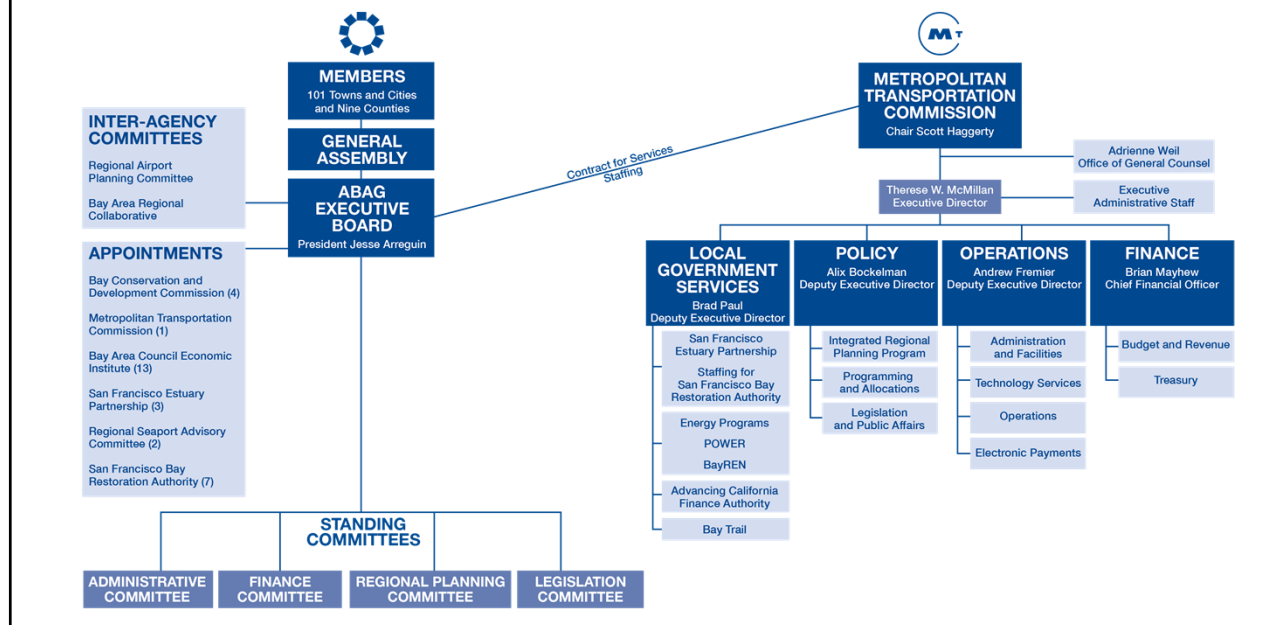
MEMBERS
101 Towns and Cities and Nine Counties

GENERAL ASSEMBLY

ABAG EXECUTIVE BOARD
President Jesse Arreguin

INTER-AGENCY COMMITTEES
Regional Airport Planning Committee
Bay Area Regional Collaborative

APPOINTMENTS
Bay Conservation and Development Commission (4)
Metropolitan Transportation Commission (1)
Bay Area Council Economic Institute (13)
San Francisco Estuary Partnership (3)
Regional Seaport Advisory Committee (2)
San Francisco Bay Restoration Authority (7)

STANDING COMMITTEES
ADMINISTRATIVE COMMITTEE
FINANCE COMMITTEE
REGIONAL PLANNING COMMITTEE
LEGISLATION COMMITTEE

Contract for Services Staffing

MT

METROPOLITAN TRANSPORTATION COMMISSION
Chair Scott Haggerty

Adrienne Weil
Office of General Counsel

Therese W. McMillan
Executive Director

Executive Administrative Staff

LOCAL GOVERNMENT SERVICES
Brad Paul
Deputy Executive Director
San Francisco Estuary Partnership
Staffing for San Francisco Bay Restoration Authority
Energy Programs
POWER
BayREN
Advancing California Finance Authority
Bay Trail

POLICY
Alix Bockelman
Deputy Executive Director
Integrated Regional Planning Program
Programming and Allocations
Legislation and Public Affairs

OPERATIONS
Andrew Fremier
Deputy Executive Director
Administration and Facilities
Technology Services
Operations
Electronic Payments

FINANCE
Brian Mayhew
Chief Financial Officer
Budget and Revenue
Treasury